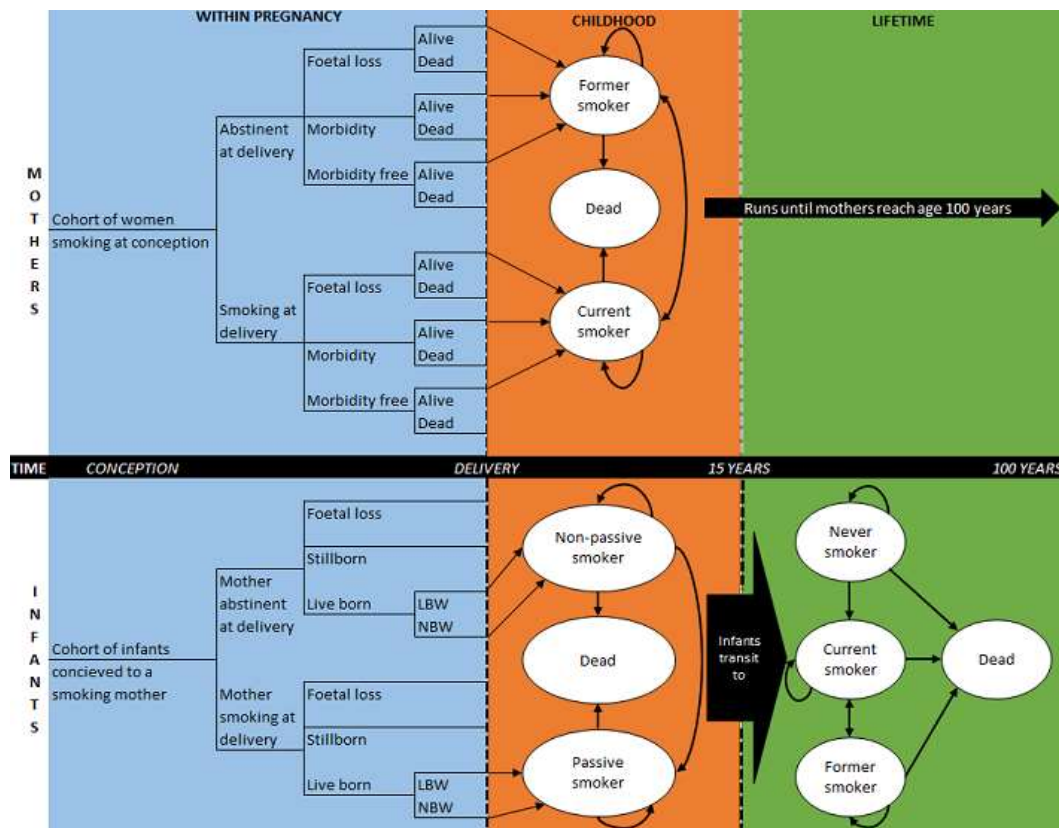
WITHIN PREGNANCY

CHILDHOOD

LIFETIME

M
O
T
H
E
R
S

Cohort of women smoking at conception

Abstinent at delivery

Foetal loss

Alive

Dead

Morbidity

Alive

Dead

Morbidity free

Alive

Dead

Smoking at delivery

Foetal loss

Alive

Dead

Morbidity

Alive

Dead

Morbidity free

Alive

Dead

Former smoker

Dead

Current smoker

Runs until mothers reach age 100 years

TIME

CONCEPTION

DELIVERY

15 YEARS

100 YEARS

I
N
F
A
N
T
S

Cohort of infants concieved to a smoking mother

Mother abstinent at delivery

Foetal loss

Stillborn

Live born

LBW

NBW

Mother smoking at delivery

Foetal loss

Stillborn

Live born

LBW

NBW

Non-passive smoker

Dead

Passive smoker

Infants transit to

Never smoker

Current smoker

Former smoker

Dead